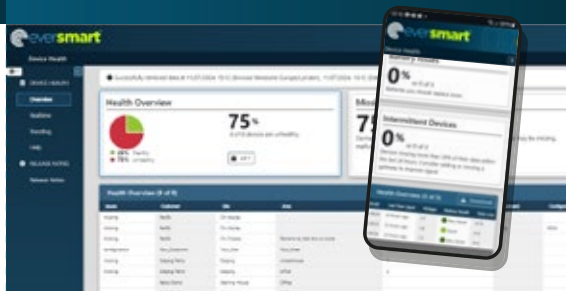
eversmart

Device Health

DEVICE HEALTH

Overview

Realtime

Trending

Help

RELEASE NOTES

Release Notes

Successfully retrieved data at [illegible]

Health Overview

25% Healthy
75% Unhealthy

75%

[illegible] of devices are unhealthy

Health Overview (8 of 8)

eversmart

Device Health

0%

Intermittent Devices

0%

Health Overview

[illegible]